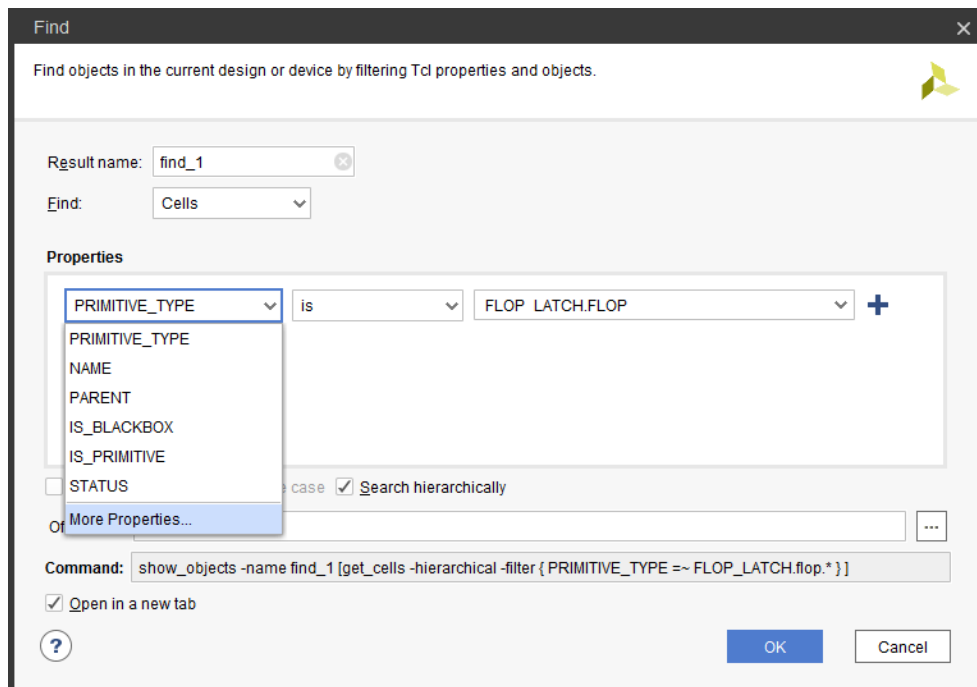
Find

Find objects in the current design or device by filtering Tcl properties and objects.

Result name: find_1

Find: Cells

Properties

PRIMITIVE_TYPE is FLOP_LATCH.FLOP +

PRIMITIVE_TYPE
NAME
PARENT
IS_BLACKBOX
IS_PRIMITIVE
STATUS
More Properties...

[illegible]e case ✓ Search hierarchically

Of

Command: show_objects -name find_1 [get_cells -hierarchical -filter { PRIMITIVE_TYPE =~ FLOP_LATCH.flop.* } ]

✓ Open in a new tab

?

OK Cancel